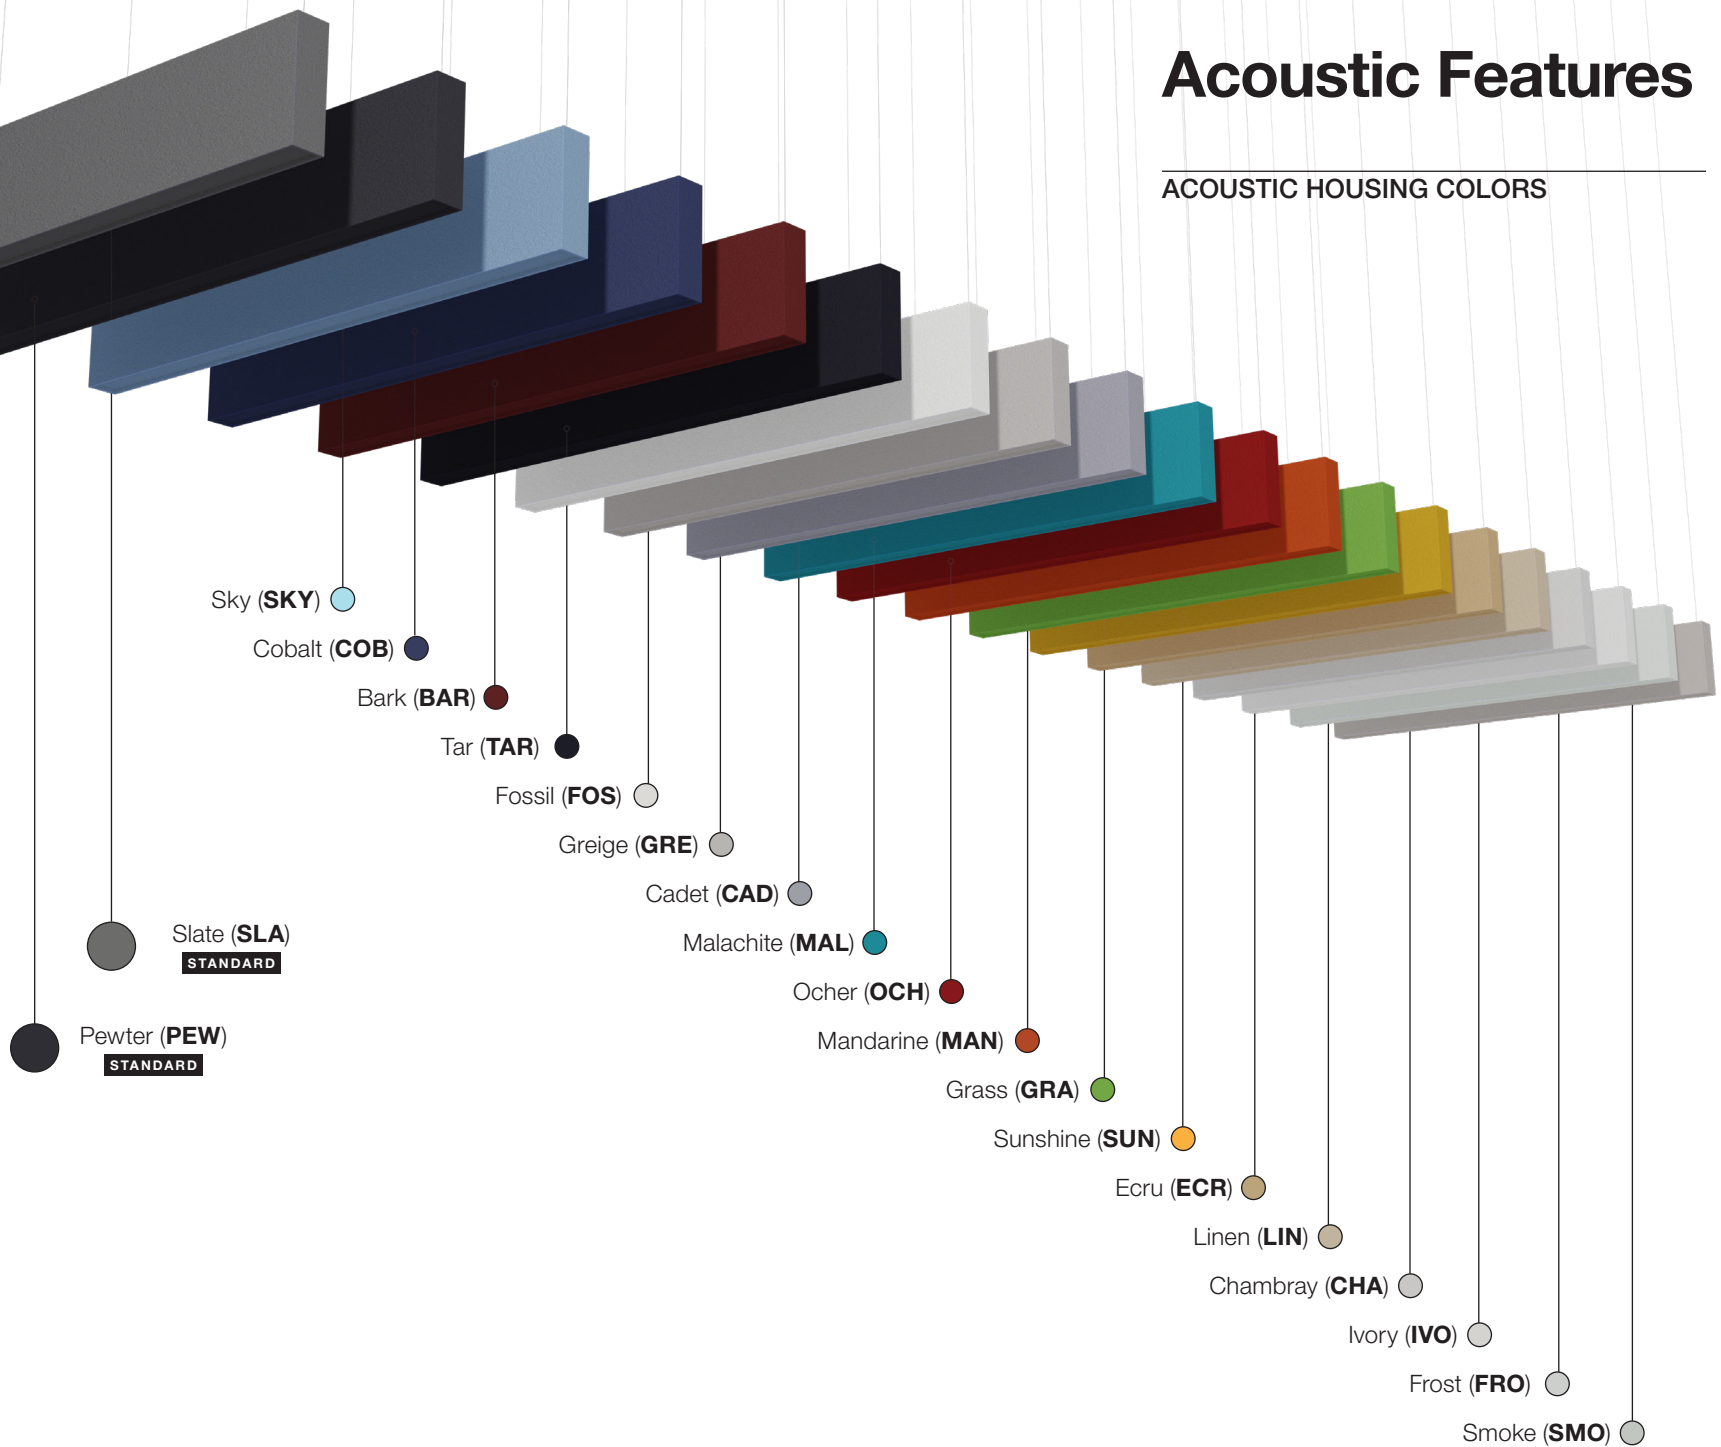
Acoustic Features

ACOUSTIC HOUSING COLORS

Sky (**SKY**)

Cobalt (**COB**)

Bark (**BAR**)

Tar (**TAR**)

Fossil (**FOS**)

Greige (**GRE**)

Cadet (**CAD**)

Slate (**SLA**)
STANDARD

Malachite (**MAL**)

Ocher (**OCH**)

Pewter (**PEW**)
STANDARD

Mandarine (**MAN**)

Grass (**GRA**)

Sunshine (**SUN**)

Ecru (**ECR**)

Linen (**LIN**)

Chambray (**CHA**)

Ivory (**IVO**)

Frost (**FRO**)

Smoke (**SMO**)